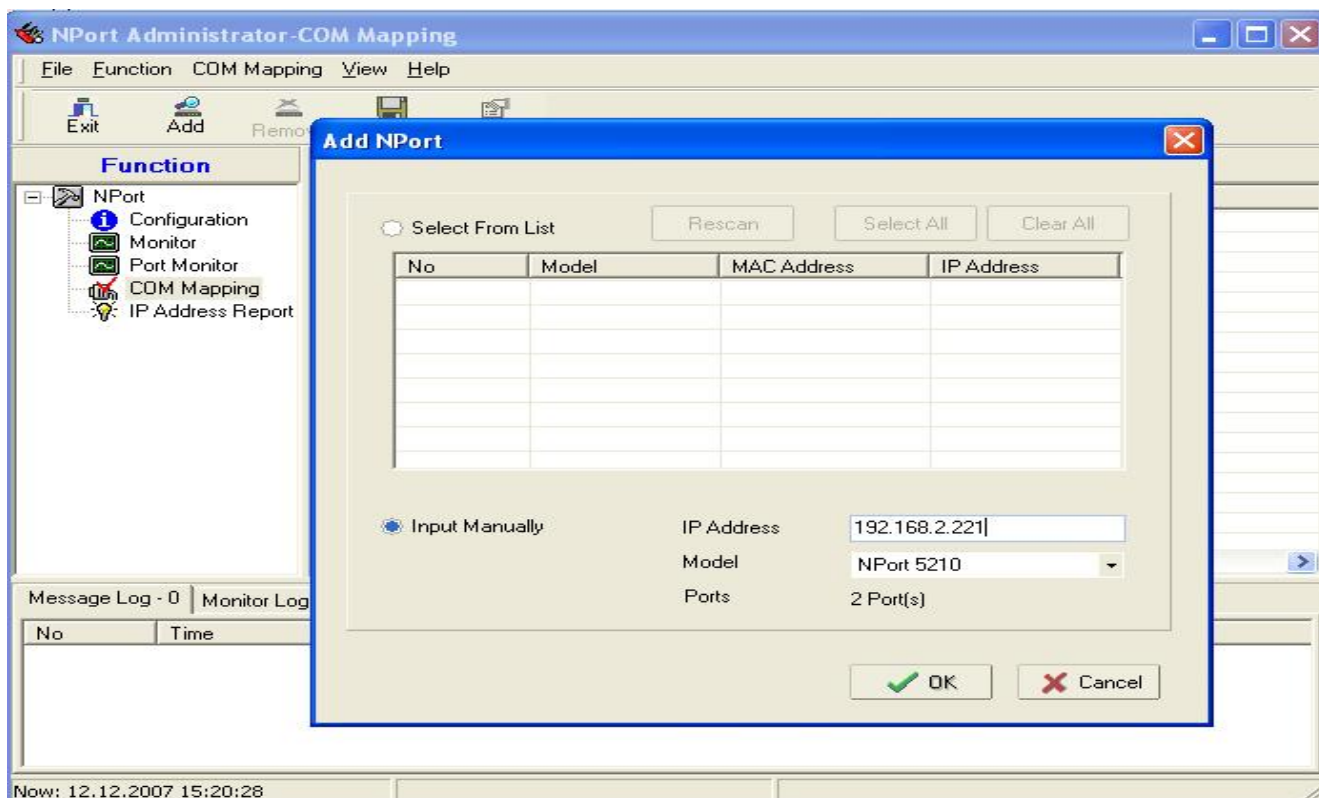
NPort Administrator-COM Mapping

File Function COM Mapping View Help

Exit Add Remo

Function

NPort
Configuration
Monitor
Port Monitor
COM Mapping
IP Address Report

Message Log - 0 Monitor Log

| No | Time |
|---|---|

Now: 12.12.2007 15:20:28

Add NPort

Select From List

Rescan Select All Clear All

| No | Model | MAC Address | IP Address |
|---|---|---|---|

Input Manually

IP Address 192.168.2.221

Model NPort 5210

Ports 2 Port(s)

OK Cancel